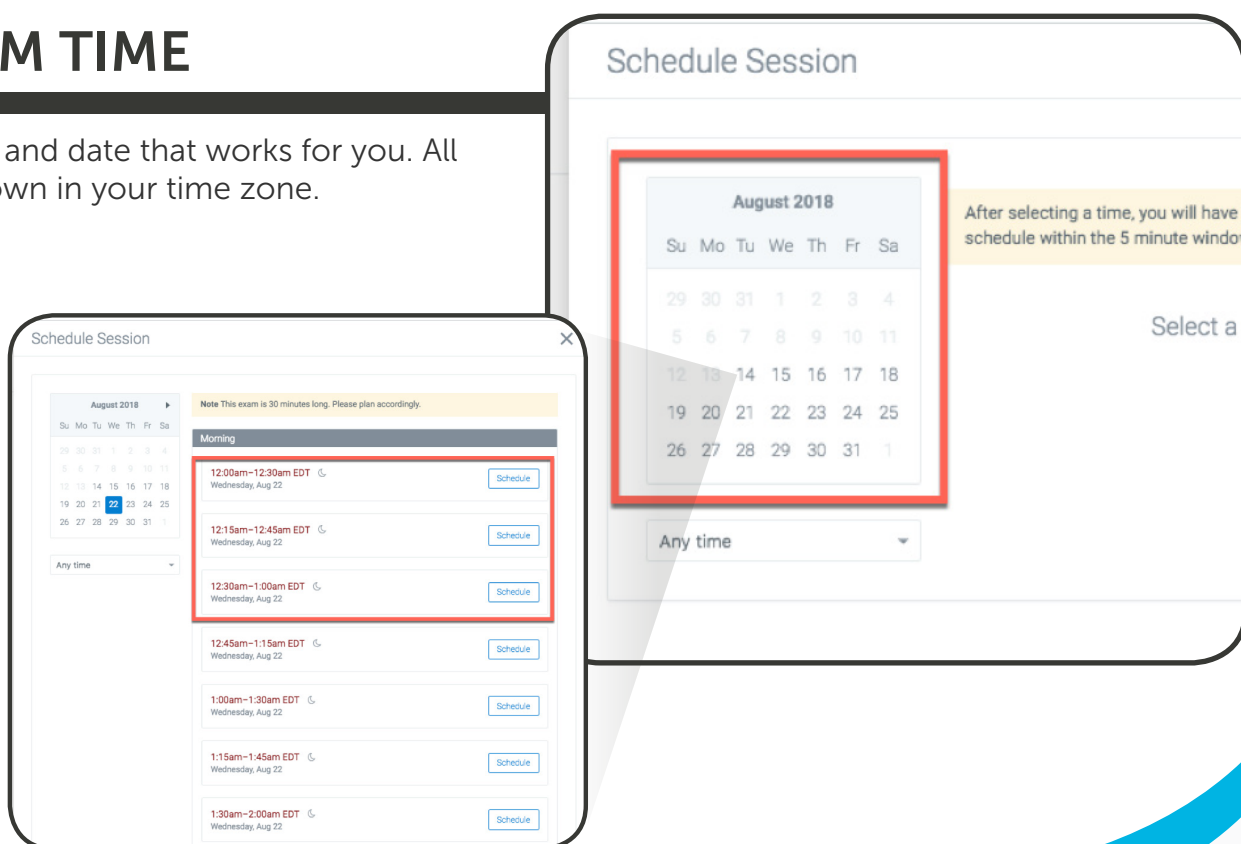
M TIME

and date that works for you. All own in your time zone.

Schedule Session

August 2018

| Su | Mo | Tu | We | Th | Fr | Sa |
|---|---|---|---|---|---|---|
| 29 | 30 | 31 | 1 | 2 | 3 | 4 |
| 5 | 6 | 7 | 8 | 9 | 10 | 11 |
| 12 | 13 | 14 | 15 | 16 | 17 | 18 |
| 19 | 20 | 21 | 22 | 23 | 24 | 25 |
| 26 | 27 | 28 | 29 | 30 | 31 | 1 |

Any time

After selecting a time, you will have schedule within the 5 minute windo

Select a

Schedule Session

August 2018

| Su | Mo | Tu | We | Th | Fr | Sa |
|---|---|---|---|---|---|---|
| 29 | 30 | 31 | 1 | 2 | 3 | 4 |
| 5 | 6 | 7 | 8 | 9 | 10 | 11 |
| 12 | 13 | 14 | 15 | 16 | 17 | 18 |
| 19 | 20 | 21 | 22 | 23 | 24 | 25 |
| 26 | 27 | 28 | 29 | 30 | 31 | 1 |

Any time

Note This exam is 30 minutes long. Please plan accordingly.

Morning

12:00am–12:30am EDT
Wednesday, Aug 22
Schedule

12:15am–12:45am EDT
Wednesday, Aug 22
Schedule

12:30am–1:00am EDT
Wednesday, Aug 22
Schedule

12:45am–1:15am EDT
Wednesday, Aug 22
Schedule

1:00am–1:30am EDT
Wednesday, Aug 22
Schedule

1:15am–1:45am EDT
Wednesday, Aug 22
Schedule

1:30am–2:00am EDT
Wednesday, Aug 22
Schedule